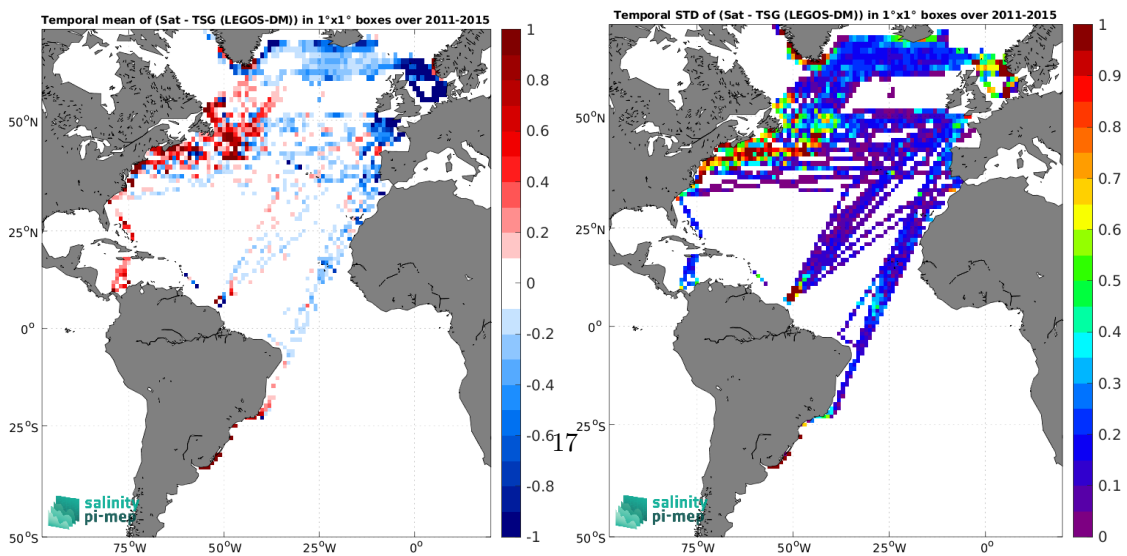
Temporal mean of (Sat - TSG (LEGOS-DM)) in 1°x1° boxes over 2011-2015

50°N
25°N
0°
25°S
50°S
75°W 50°W 25°W 0°

1
0.8
0.6
0.4
0.2
0
-0.2
-0.4
-0.6
-0.8
-1

salinity pi-mep

17

Temporal STD of (Sat - TSG (LEGOS-DM)) in 1°x1° boxes over 2011-2015

50°N
25°N
0°
25°S
50°S
75°W 50°W 25°W 0°

1
0.9
0.8
0.7
0.6
0.5
0.4
0.3
0.2
0.1
0

salinity pi-mep